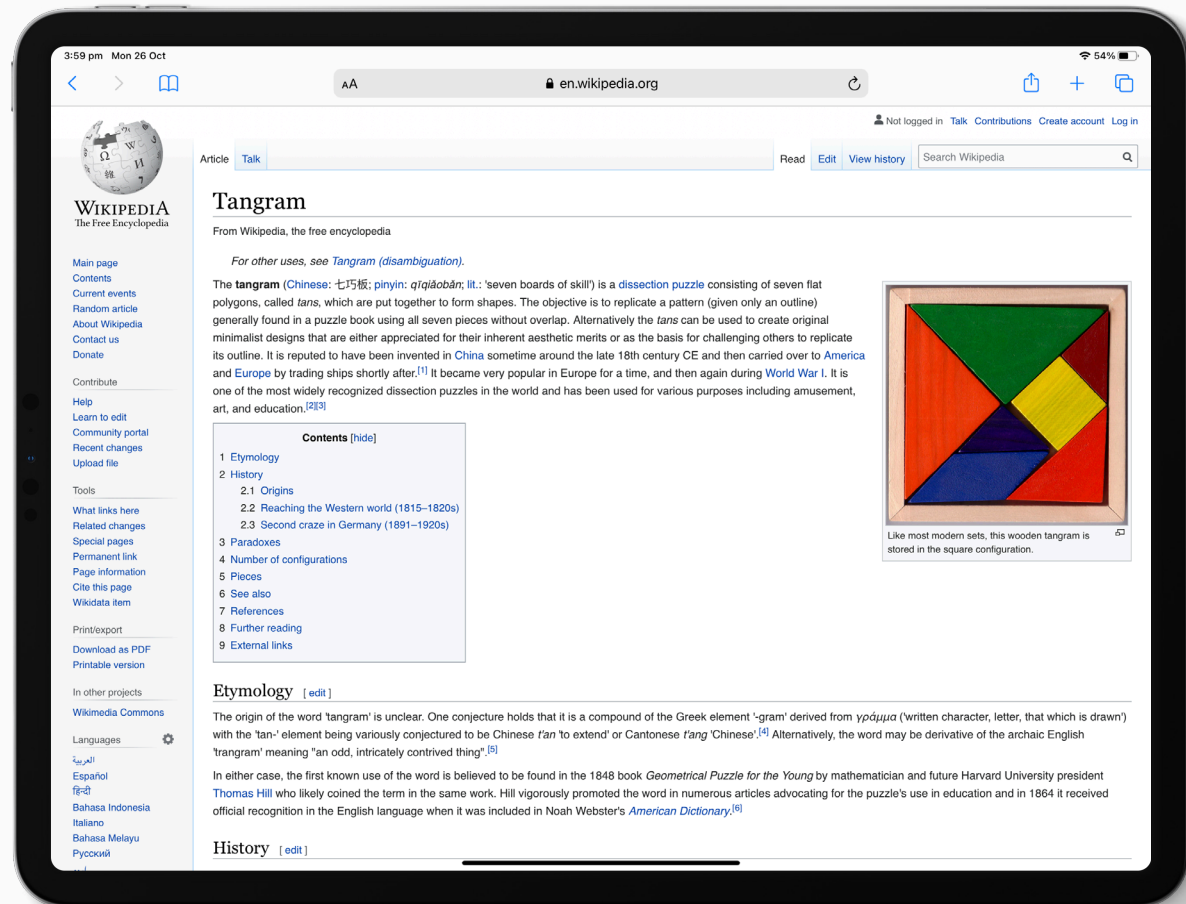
3:59 pm Mon 26 Oct
54%

AA en.wikipedia.org

Not logged in Talk Contributions Create account Log in

WIKIPEDIA
The Free Encyclopedia

Article Talk

Read Edit View history Search Wikipedia

Main page
Contents
Current events
Random article
About Wikipedia
Contact us
Donate

Contribute
Help
Learn to edit
Community portal
Recent changes
Upload file

Tools
What links here
Related changes
Special pages
Permanent link
Page information
Cite this page
Wikidata item

Print/export
Download as PDF
Printable version

In other projects
Wikimedia Commons

Languages
العربية
Español
हिन्दी
Bahasa Indonesia
Italiano
Bahasa Melayu
Русский

Tangram

From Wikipedia, the free encyclopedia

For other uses, see Tangram (disambiguation).

The tangram (Chinese: 七巧板; pinyin: qīqiǎobǎn; lit.: 'seven boards of skill') is a dissection puzzle consisting of seven flat polygons, called tans, which are put together to form shapes. The objective is to replicate a pattern (given only an outline) generally found in a puzzle book using all seven pieces without overlap. Alternatively the tans can be used to create original minimalist designs that are either appreciated for their inherent aesthetic merits or as the basis for challenging others to replicate its outline. It is reputed to have been invented in China sometime around the late 18th century CE and then carried over to America and Europe by trading ships shortly after.[1] It became very popular in Europe for a time, and then again during World War I. It is one of the most widely recognized dissection puzzles in the world and has been used for various purposes including amusement, art, and education.[2][3]

Like most modern sets, this wooden tangram is stored in the square configuration.

Contents [hide]
1 Etymology
2 History
2.1 Origins
2.2 Reaching the Western world (1815–1820s)
2.3 Second craze in Germany (1891–1920s)
3 Paradoxes
4 Number of configurations
5 Pieces
6 See also
7 References
8 Further reading
9 External links

Etymology [ edit ]

The origin of the word 'tangram' is unclear. One conjecture holds that it is a compound of the Greek element '-gram' derived from γράμμα ('written character, letter, that which is drawn') with the 'tan-' element being variously conjectured to be Chinese t'an 'to extend' or Cantonese t'ang 'Chinese'.[4] Alternatively, the word may be derivative of the archaic English 'trangram' meaning "an odd, intricately contrived thing".[5]

In either case, the first known use of the word is believed to be found in the 1848 book Geometrical Puzzle for the Young by mathematician and future Harvard University president Thomas Hill who likely coined the term in the same work. Hill vigorously promoted the word in numerous articles advocating for the puzzle's use in education and in 1864 it received official recognition in the English language when it was included in Noah Webster's American Dictionary.[6]

History [ edit ]